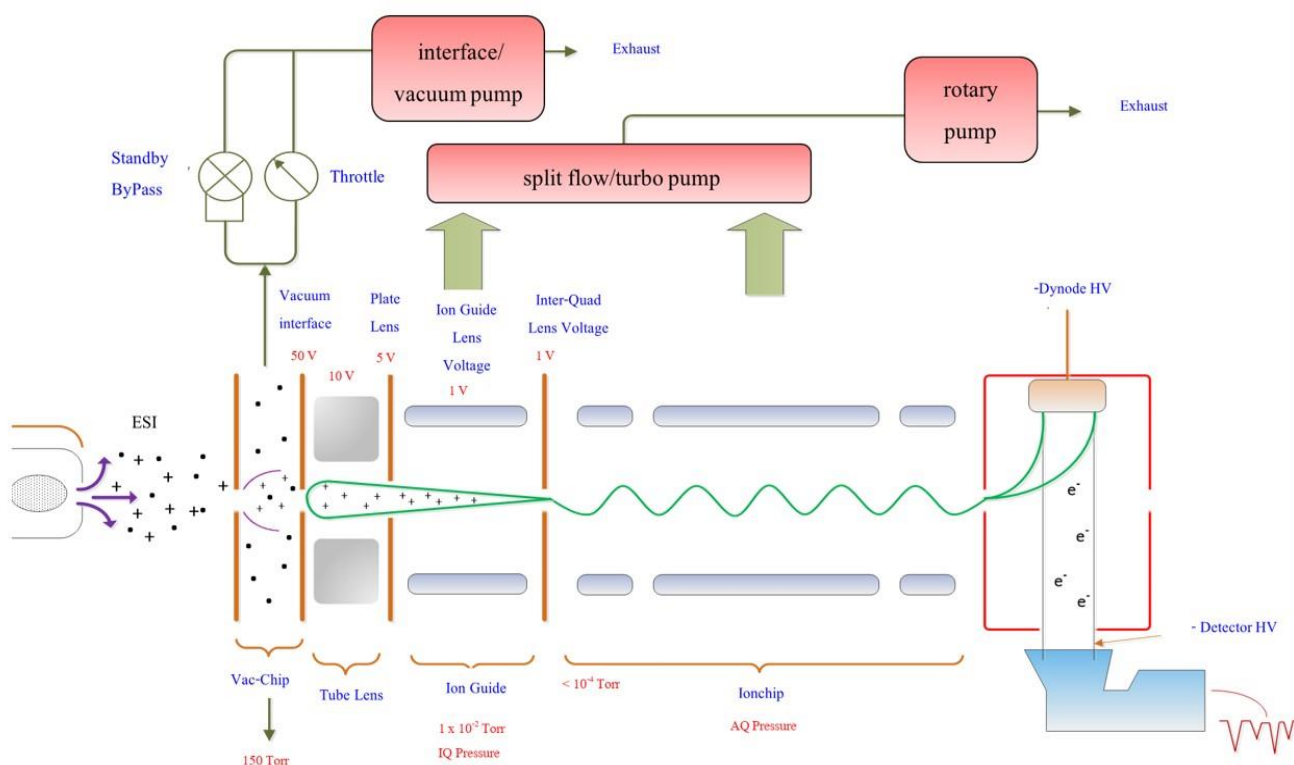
interface/ vacuum pump

Exhaust

rotary pump

Exhaust

Standby ByPass

Throttle

split flow/turbo pump

Vacuum interface

Plate Lens

Ion Guide Lens Voltage

Inter-Quad Lens Voltage

-Dynode HV

50 V

10 V

5 V

1 V

1 V

ESI

$e^-$

$e^-$

$e^-$

$e^-$

- Detector HV

Vac-Chip

Tube Lens

Ion Guide

$< 10^{-4}$ Torr

Ionchip

$1 \times 10^{-2}$ Torr

IQ Pressure

AQ Pressure

150 Torr